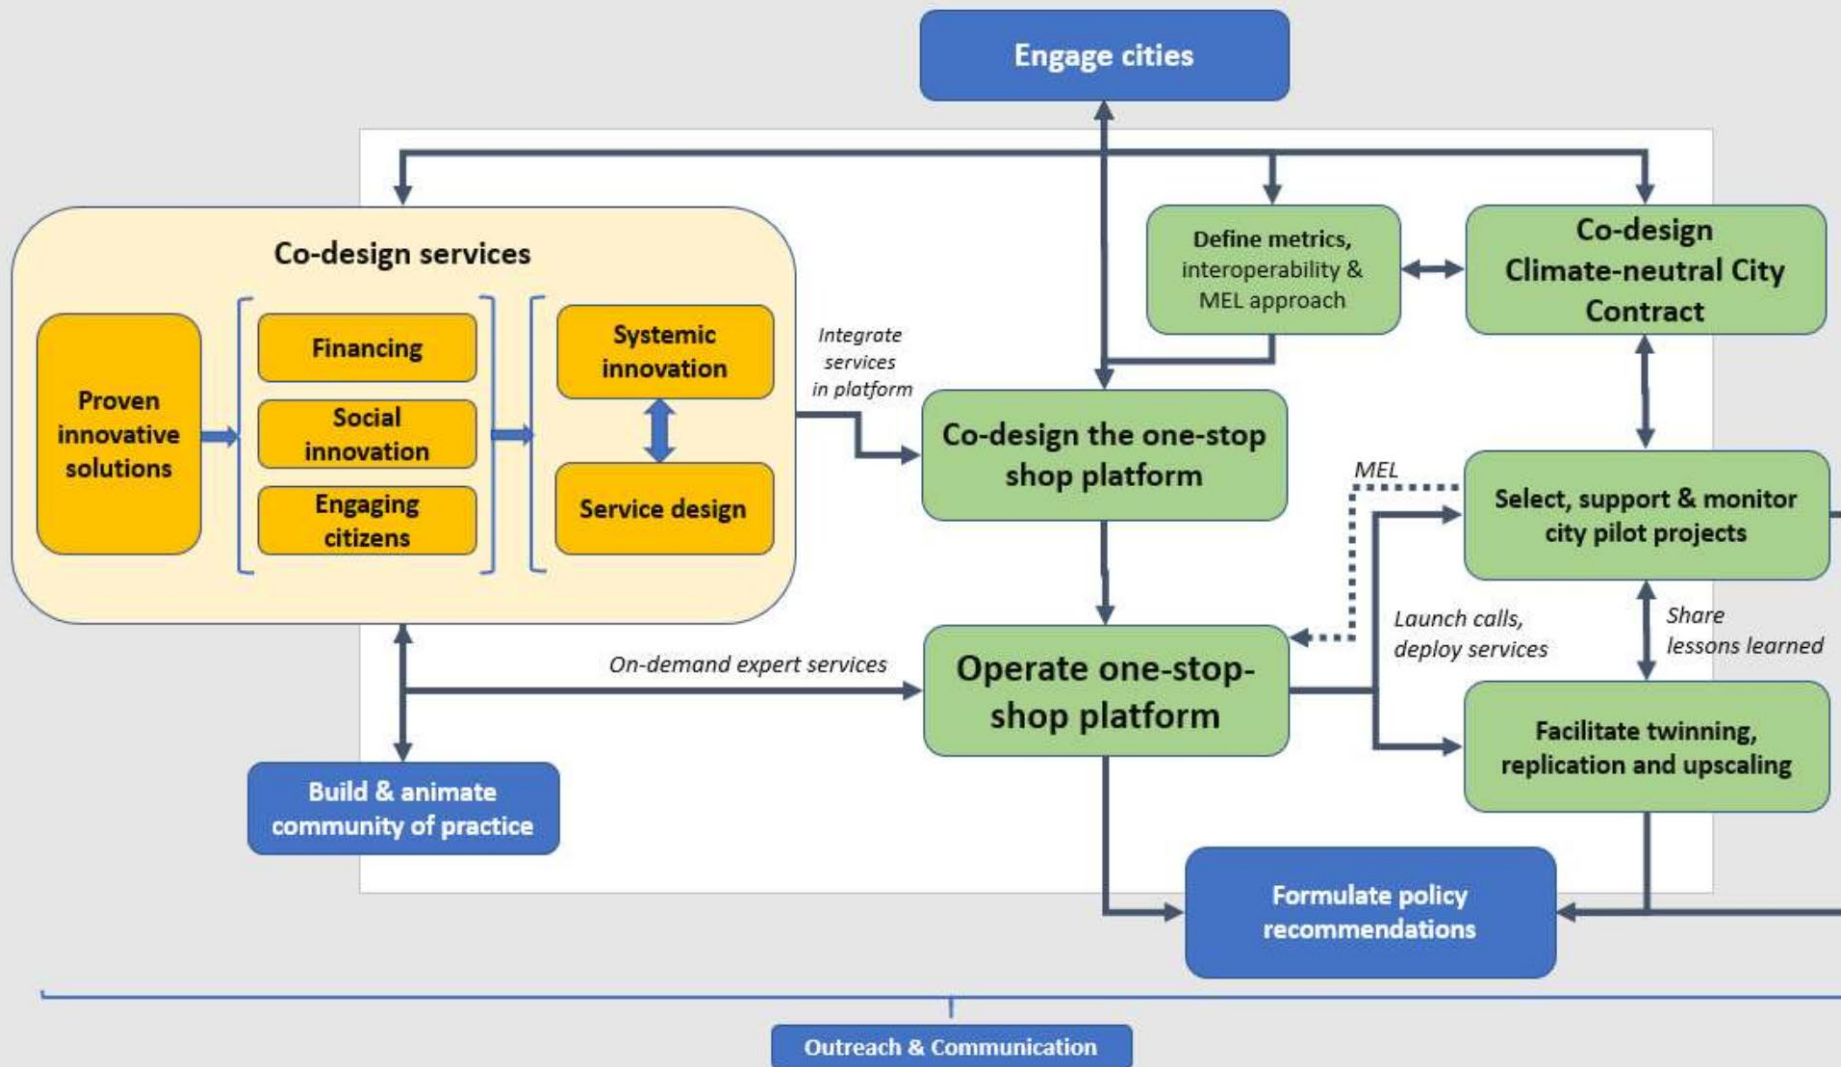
Engage cities

Co-design services

Proven innovative solutions

Financing

Social innovation

Engaging citizens

Systemic innovation

Service design

Integrate services in platform

Define metrics, interoperability & MEL approach

Co-design Climate-neutral City Contract

Co-design the one-stop shop platform

MEL

Select, support & monitor city pilot projects

Launch calls, deploy services

Share lessons learned

On-demand expert services

Operate one-stop-shop platform

Facilitate twinning, replication and upscaling

Build & animate community of practice

Formulate policy recommendations

Outreach & Communication